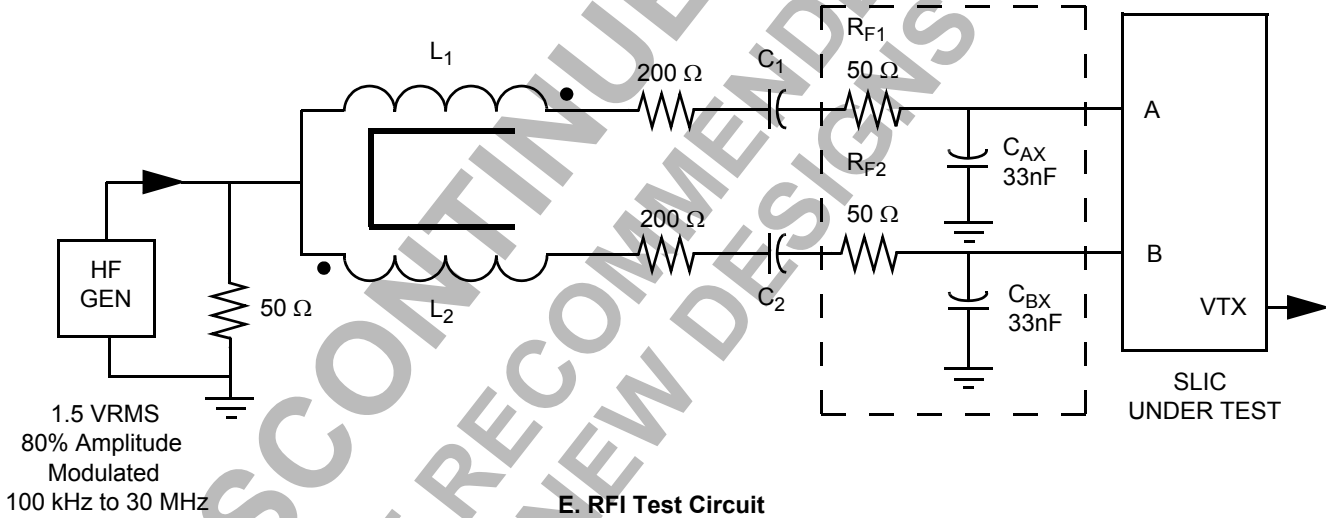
$L_1$

200 Ω

$C_1$

$R_{F1}$

50 Ω

A

$C_{AX}$
33nF

$R_{F2}$

200 Ω

50 Ω

B

HF
GEN

50 Ω

$L_2$

$C_2$

$C_{BX}$
33nF

VTX

SLIC
UNDER TEST

1.5 VRMS
80% Amplitude
Modulated
100 kHz to 30 MHz

E. RFI Test Circuit

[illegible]